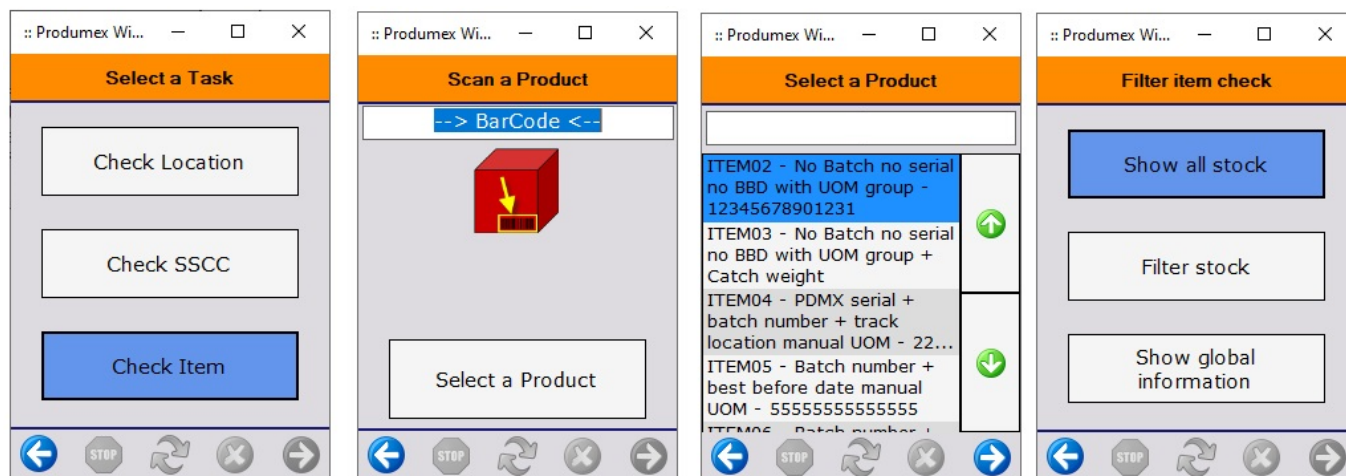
:: Produmex Wi...

Select a Task

Check Location

Check SSCC

Check Item

STOP

:: Produmex Wi...

Scan a Product

--> BarCode <--

Select a Product

STOP

:: Produmex Wi...

Select a Product

ITEM02 - No Batch no serial no BBD with UOM group - 12345678901231

ITEM03 - No Batch no serial no BBD with UOM group + Catch weight

ITEM04 - PDMX serial + batch number + track location manual UOM - 22...

ITEM05 - Batch number + best before date manual UOM - 55555555555555

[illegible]

STOP

:: Produmex Wi...

Filter item check

Show all stock

Filter stock

Show global information

STOP